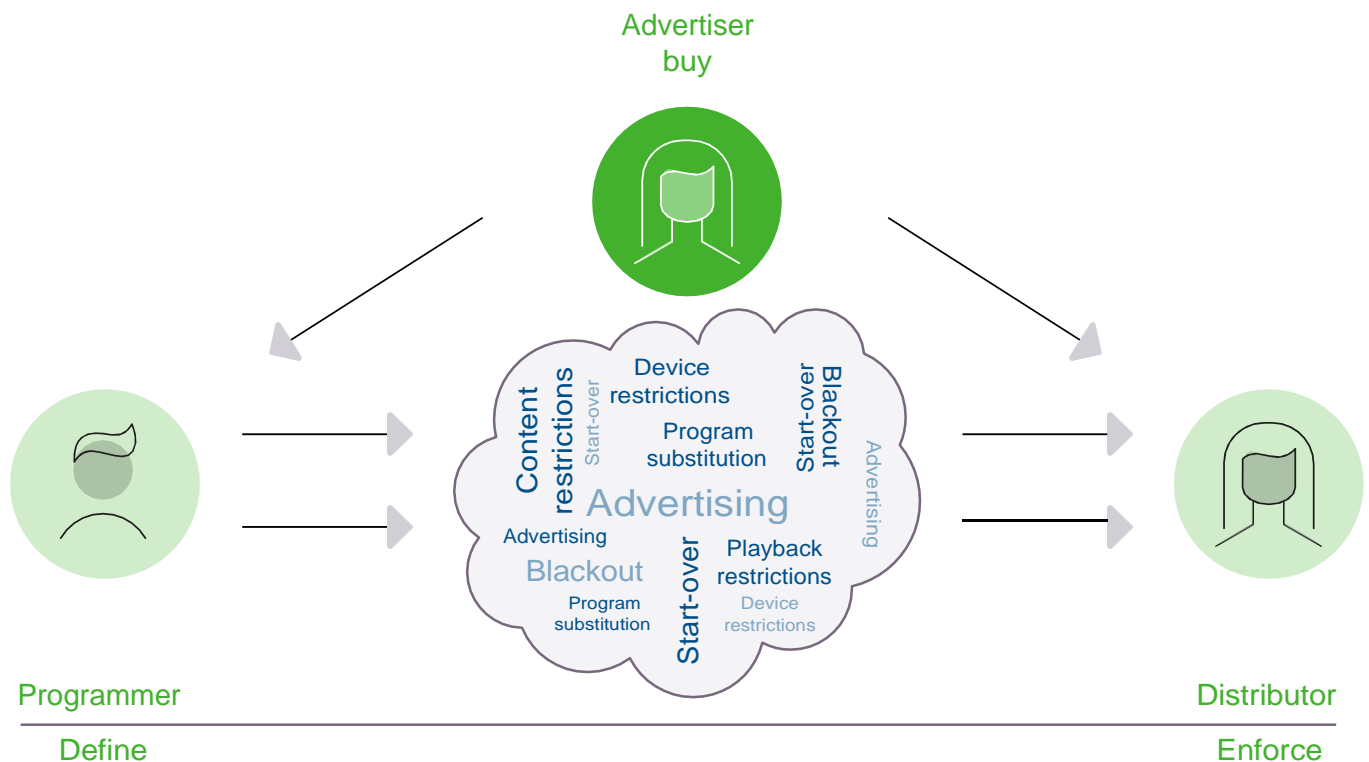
Advertiser
buy

Content restrictions

Start-over

Device restrictions

Program substitution

Start-over

Blackout

Advertising

Advertising

Advertising

Blackout

Program substitution

Start-over

Playback restrictions

Device restrictions

Programmer

Define

Distributor

Enforce